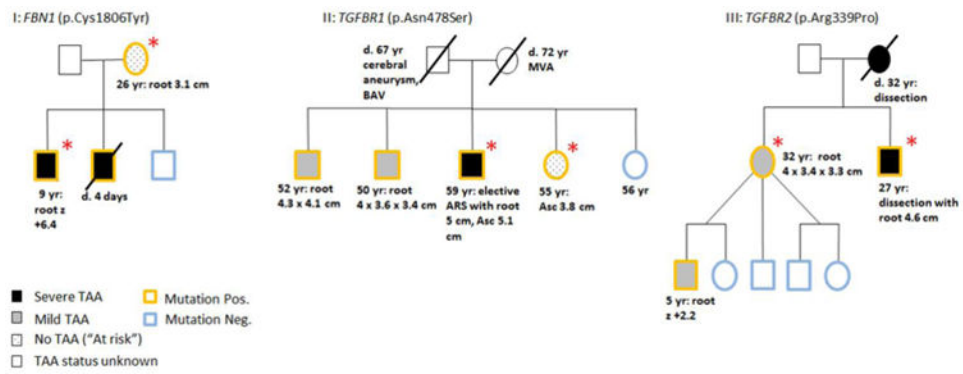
I: *FBN1* (p.Cys1806Tyr)

*

26 yr: root 3.1 cm

*

9 yr: root z +6.4

d. 4 days

II: *TGFBR1* (p.Asn478Ser)

d. 67 yr cerebral aneurysm, BAV

d. 72 yr MVA

52 yr: root 4.3 x 4.1 cm

50 yr: root 4 x 3.6 x 3.4 cm

*

59 yr: elective ARS with root 5 cm, Asc 5.1 cm

*

55 yr: Asc 3.8 cm

56 yr

III: *TGFBR2* (p.Arg339Pro)

d. 32 yr: dissection

*

32 yr: root 4 x 3.4 x 3.3 cm

*

27 yr: dissection with root 4.6 cm

5 yr: root z +2.2

Severe TAA

Mild TAA

No TAA ("At risk")

TAA status unknown

Mutation Pos.

Mutation Neg.